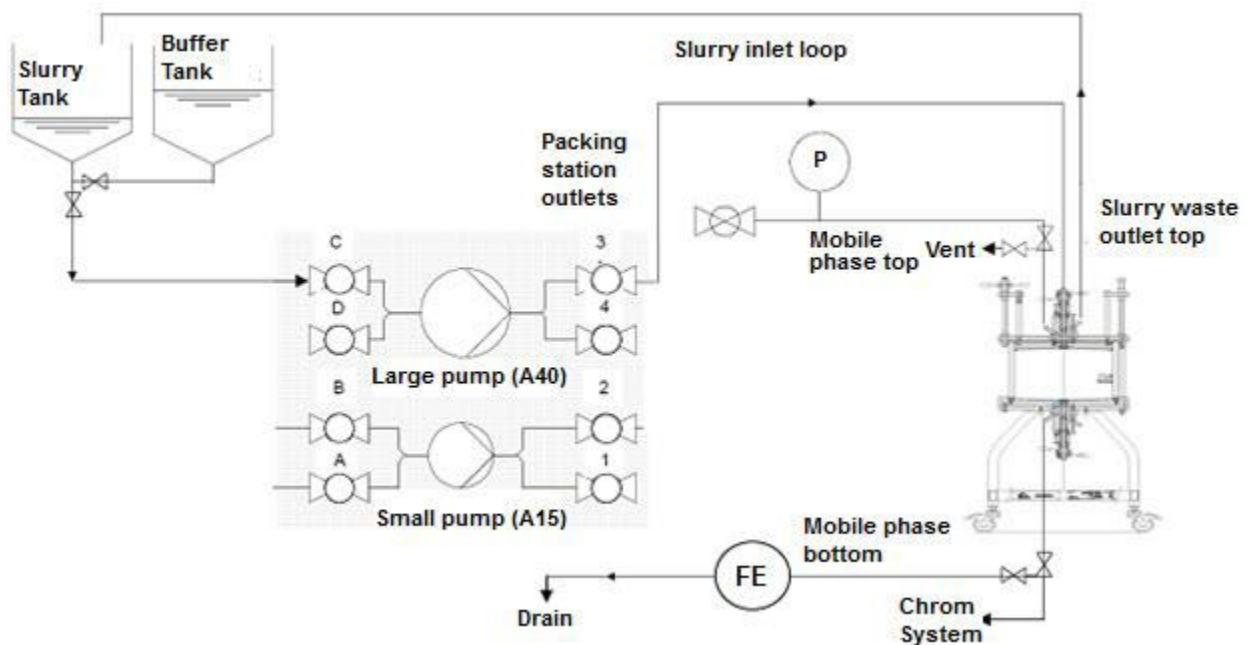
Slurry Tank

Buffer Tank

Slurry inlet loop

Packing station outlets

P

Slurry waste outlet top

Mobile phase top

Vent

C

D

3

4

Large pump (A40)

B

A

2

1

Small pump (A15)

Mobile phase bottom

FE

Drain

Chrom System